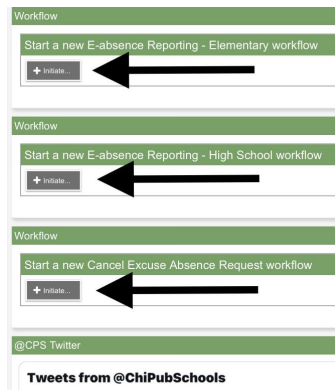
Workflow

Start a new E-absence Reporting - Elementary workflow

+ Initiate...

Workflow

Start a new E-absence Reporting - High School workflow

+ Initiate...

Workflow

Start a new Cancel Excuse Absence Request workflow

+ Initiate...

@CPS Twitter

Tweets from @ChiPubSchools